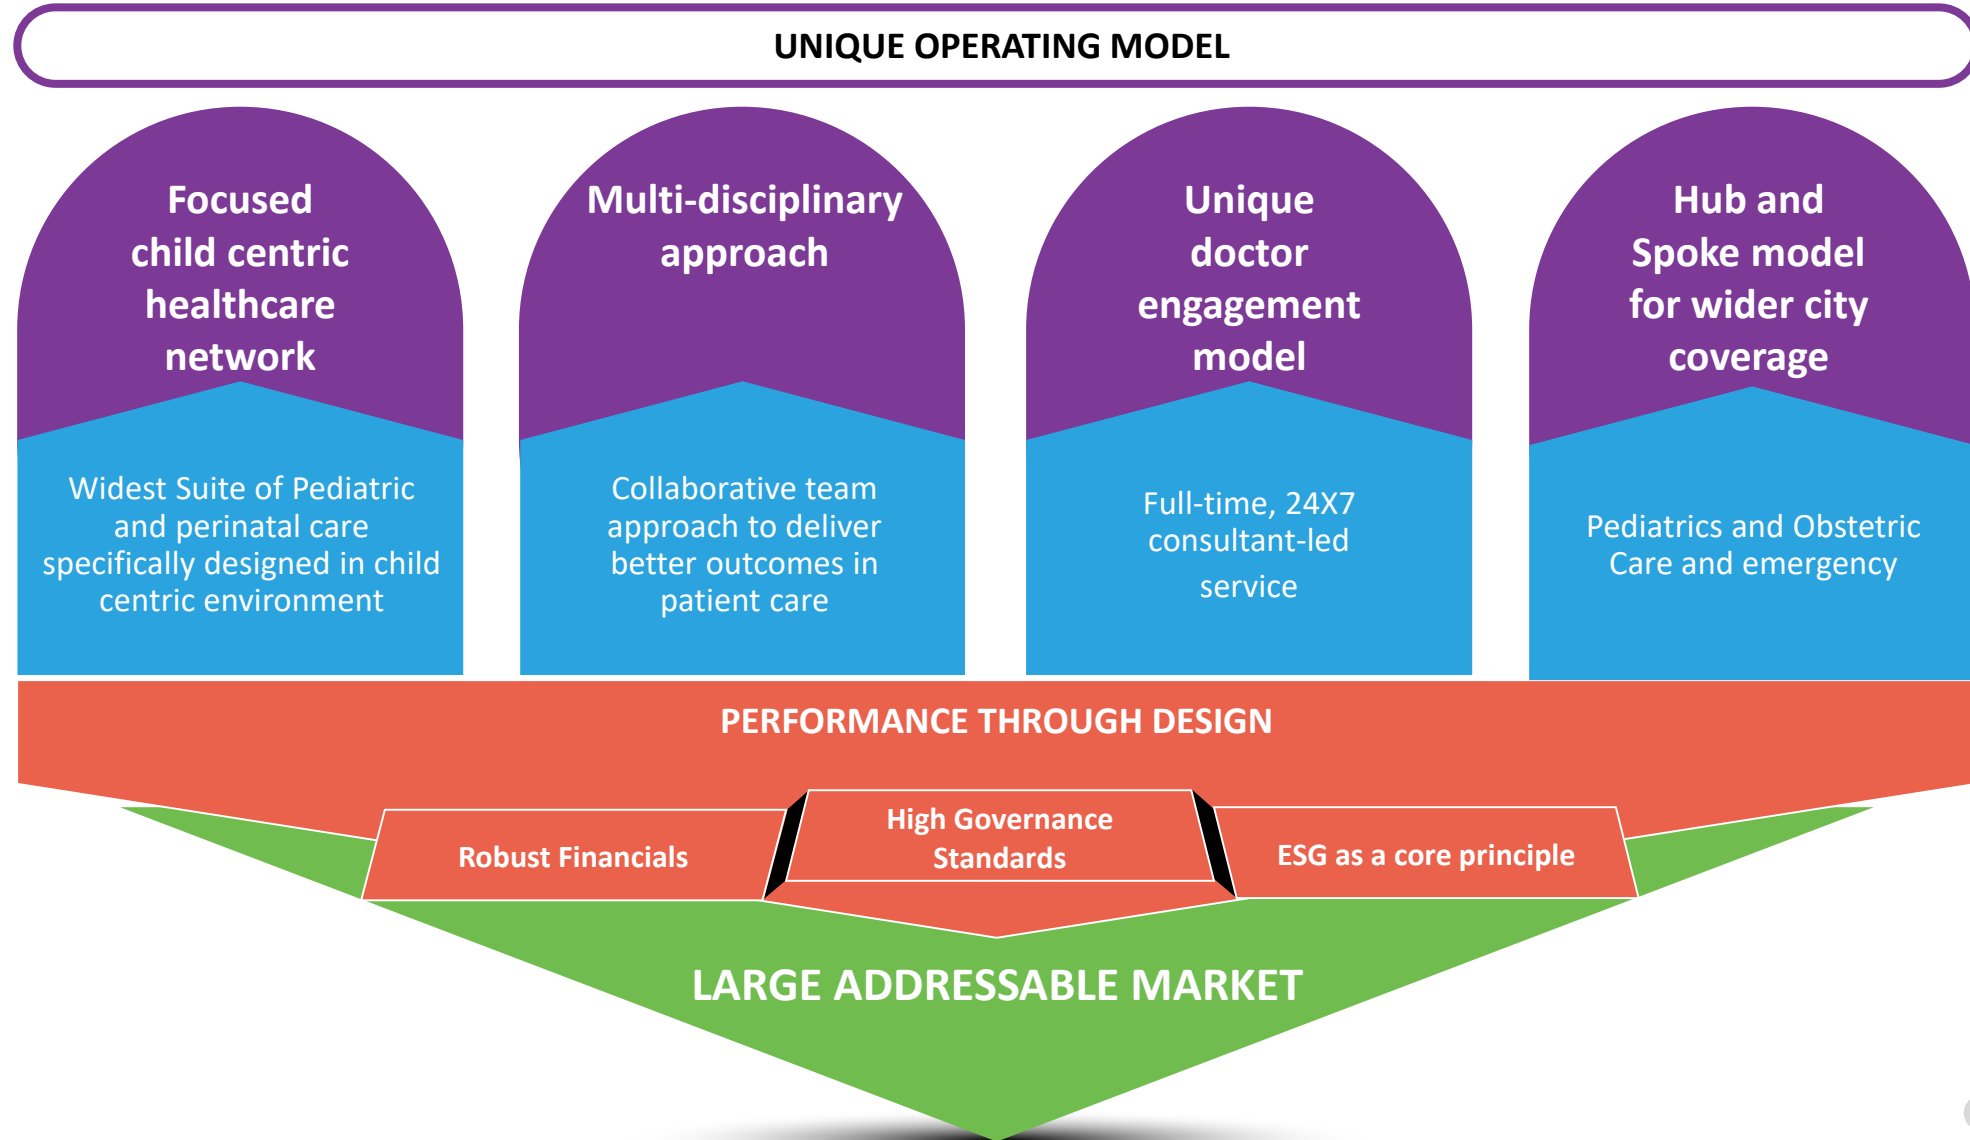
UNIQUE OPERATING MODEL

Focused child centric healthcare network

Widest Suite of Pediatric and perinatal care specifically designed in child centric environment

Multi-disciplinary approach

Collaborative team approach to deliver better outcomes in patient care

Unique doctor engagement model

Full-time, 24X7 consultant-led service

Hub and Spoke model for wider city coverage

Pediatrics and Obstetric Care and emergency

PERFORMANCE THROUGH DESIGN

Robust Financials

High Governance Standards

ESG as a core principle

LARGE ADDRESSABLE MARKET